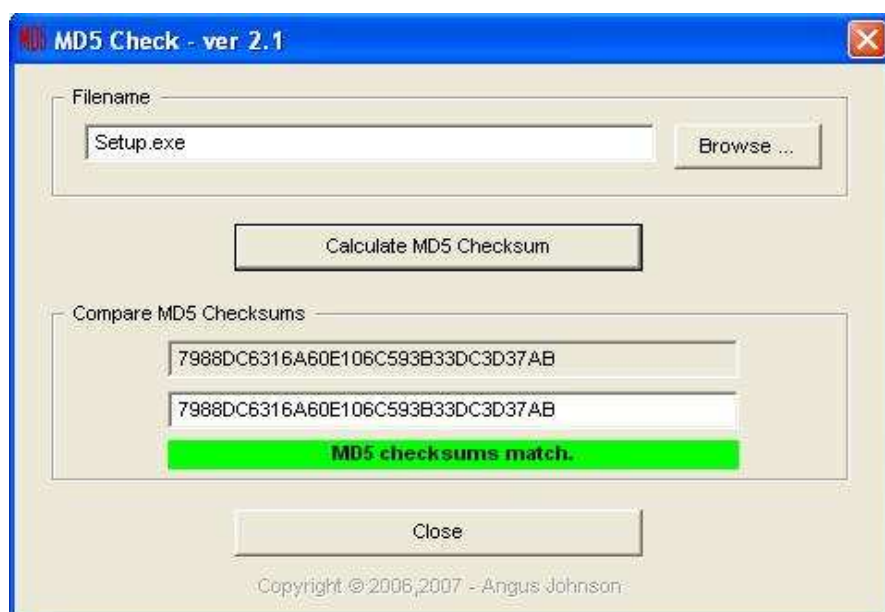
MD5 Check - ver 2.1

Filename

Setup.exe

Browse ...

Calculate MD5 Checksum

Compare MD5 Checksums

7988DC6316A60E106C593B33DC3D37AB

7988DC6316A60E106C593B33DC3D37AB

MD5 checksums match.

Close

Copyright © 2006,2007 - Angus Johnson